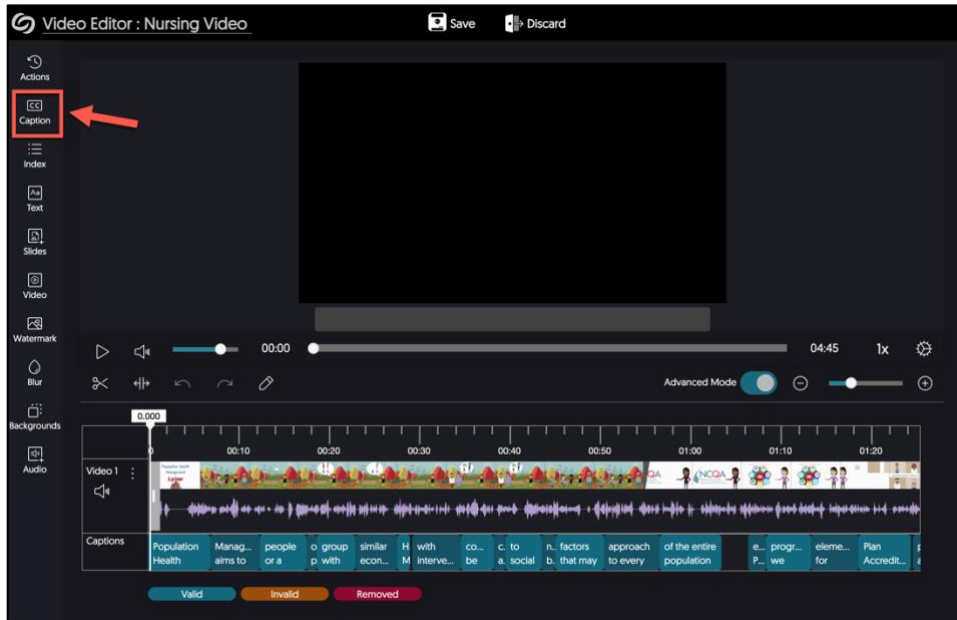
Video Editor : Nursing Video

Save
Discard

Actions
Caption
Index
Text
Slides
Video
Watermark
Blur
Backgrounds
Audio

00:00
04:45
1x

Advanced Mode

0.000
00:10
00:20
00:30
00:40
00:50
01:00
01:10
01:20

Video 1

Captions
Population Health
Manag... aims to
people or a
o group p with
similar econ...
H M
with interve...
co... be
c. a.
to social
n. b.
factors that may
approach to every
of the entire population
e... P...
progr... we
eleme... for
Plan Accredit...

Valid
Invalid
Removed